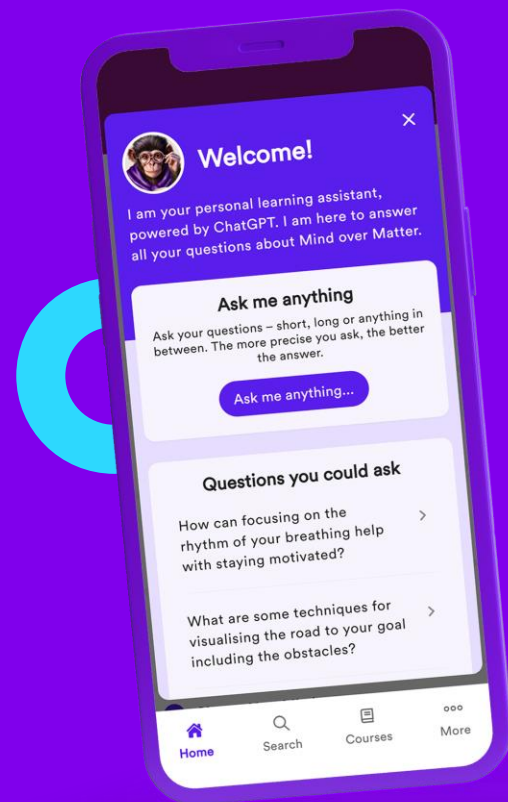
Welcome!

I am your personal learning assistant, powered by ChatGPT. I am here to answer all your questions about Mind over Matter.

Ask me anything

Ask your questions – short, long or anything in between. The more precise you ask, the better the answer.

Ask me anything...

Questions you could ask

How can focusing on the rhythm of your breathing help with staying motivated?

What are some techniques for visualising the road to your goal including the obstacles?

Home Search Courses More